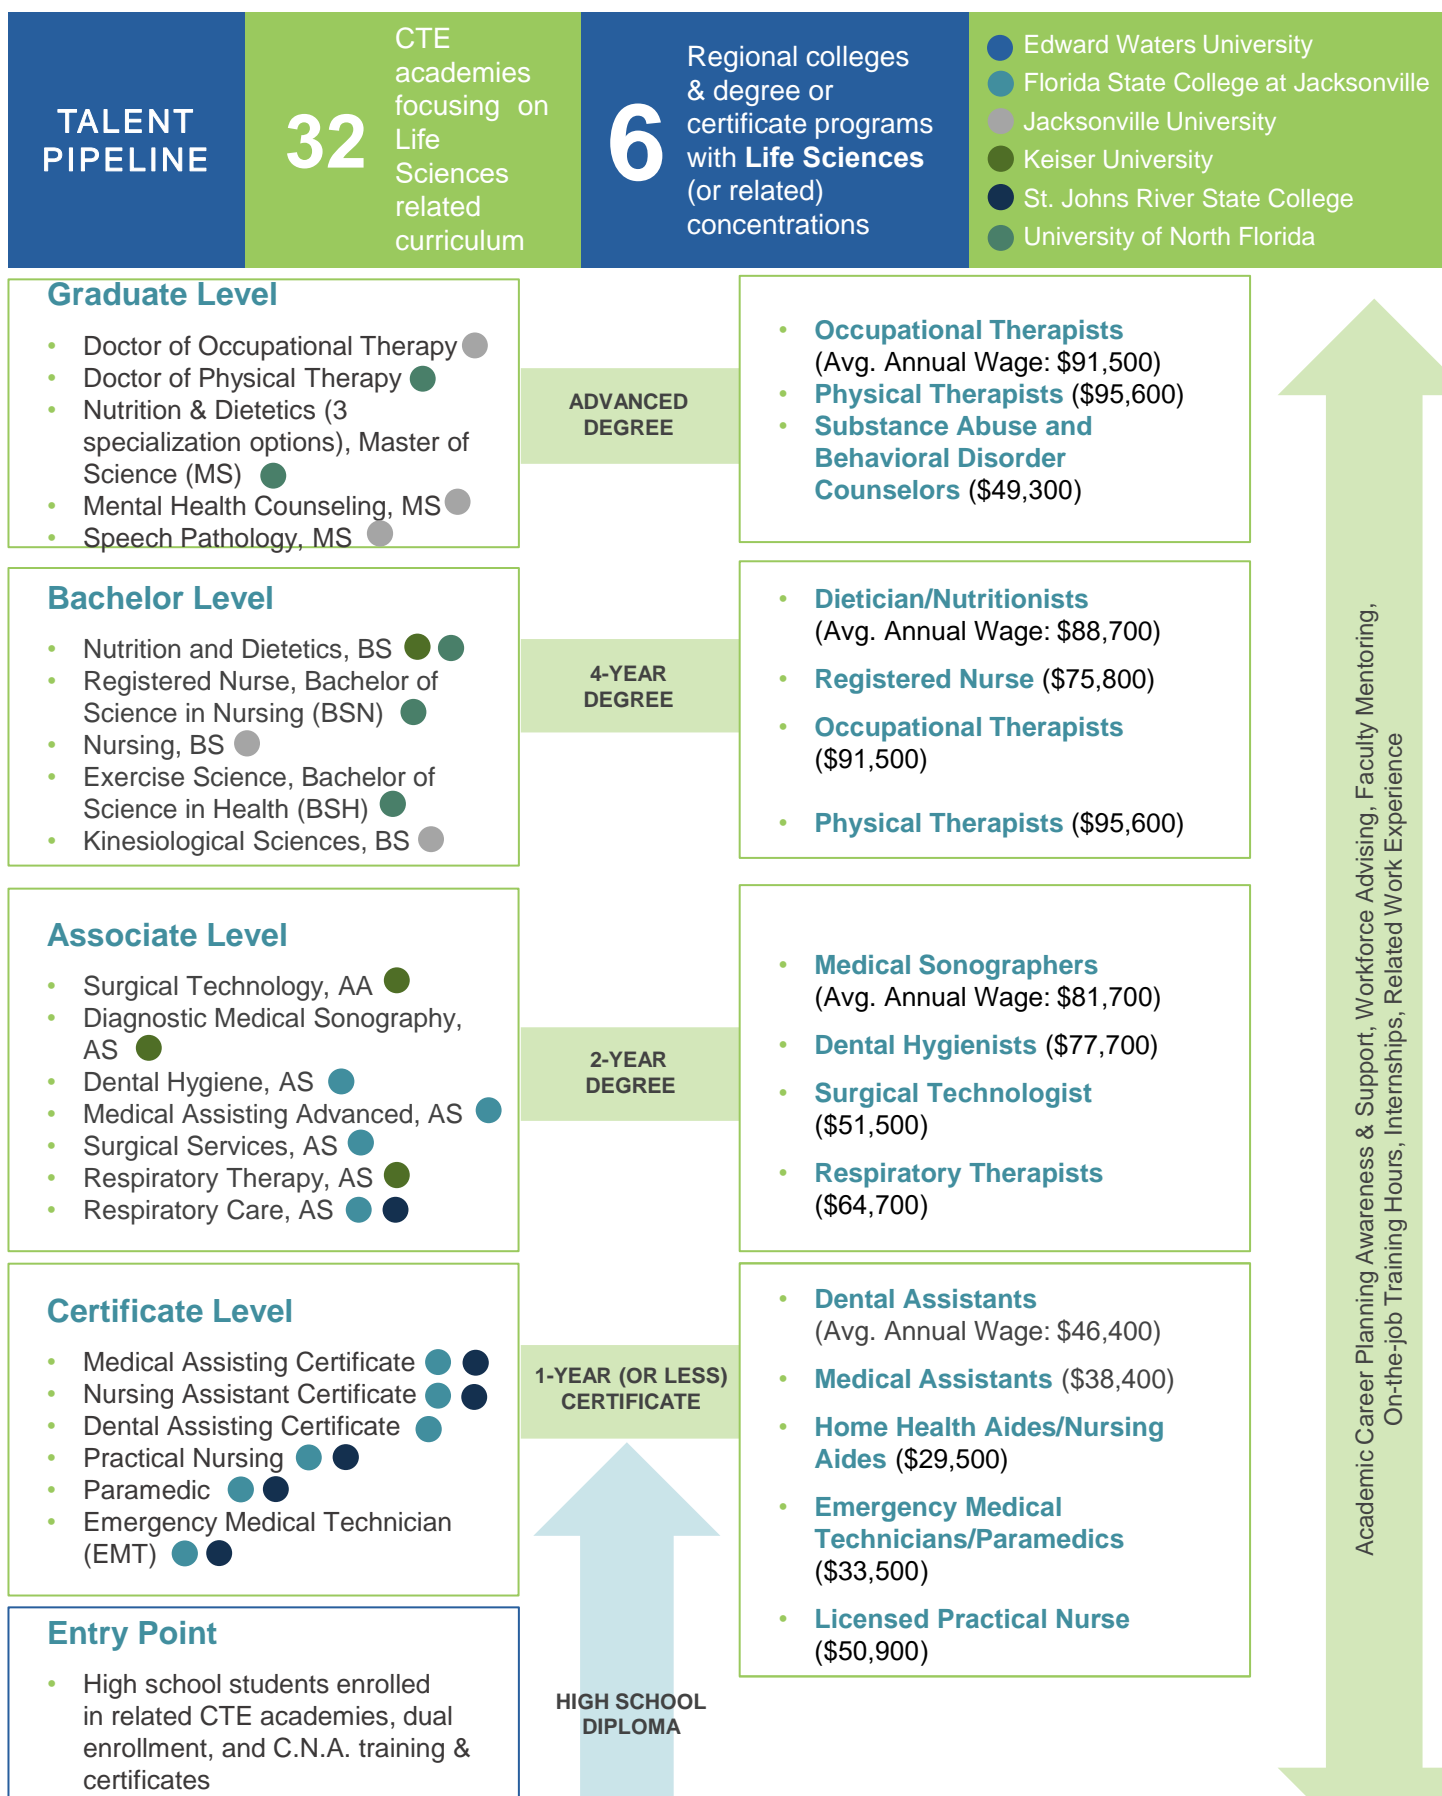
TALENT PIPELINE

32 CTE academies focusing on Life Sciences related curriculum

6 Regional colleges & degree or certificate programs with Life Sciences (or related) concentrations

Edward Waters University
Florida State College at Jacksonville
Jacksonville University
Keiser University
St. Johns River State College
University of North Florida

Graduate Level
- Doctor of Occupational Therapy
- Doctor of Physical Therapy
- Nutrition & Dietetics (3 specialization options), Master of Science (MS)
- Mental Health Counseling, MS
- Speech Pathology, MS

ADVANCED DEGREE

- Occupational Therapists (Avg. Annual Wage: $91,500)
- Physical Therapists ($95,600)
- Substance Abuse and Behavioral Disorder Counselors ($49,300)

Bachelor Level
- Nutrition and Dietetics, BS
- Registered Nurse, Bachelor of Science in Nursing (BSN)
- Nursing, BS
- Exercise Science, Bachelor of Science in Health (BSH)
- Kinesiological Sciences, BS

4-YEAR DEGREE

- Dietician/Nutritionists (Avg. Annual Wage: $88,700)
- Registered Nurse ($75,800)
- Occupational Therapists ($91,500)
- Physical Therapists ($95,600)

Associate Level
- Surgical Technology, AA
- Diagnostic Medical Sonography, AS
- Dental Hygiene, AS
- Medical Assisting Advanced, AS
- Surgical Services, AS
- Respiratory Therapy, AS
- Respiratory Care, AS

2-YEAR DEGREE

- Medical Sonographers (Avg. Annual Wage: $81,700)
- Dental Hygienists ($77,700)
- Surgical Technologist ($51,500)
- Respiratory Therapists ($64,700)

Certificate Level
- Medical Assisting Certificate
- Nursing Assistant Certificate
- Dental Assisting Certificate
- Practical Nursing
- Paramedic
- Emergency Medical Technician (EMT)

1-YEAR (OR LESS) CERTIFICATE

- Dental Assistants (Avg. Annual Wage: $46,400)
- Medical Assistants ($38,400)
- Home Health Aides/Nursing Aides ($29,500)
- Emergency Medical Technicians/Paramedics ($33,500)
- Licensed Practical Nurse ($50,900)

Entry Point
- High school students enrolled in related CTE academies, dual enrollment, and C.N.A. training & certificates

HIGH SCHOOL DIPLOMA

Academic Career Planning Awareness & Support, Workforce Advising, Faculty Mentoring, On-the-job Training Hours, Internships, Related Work Experience